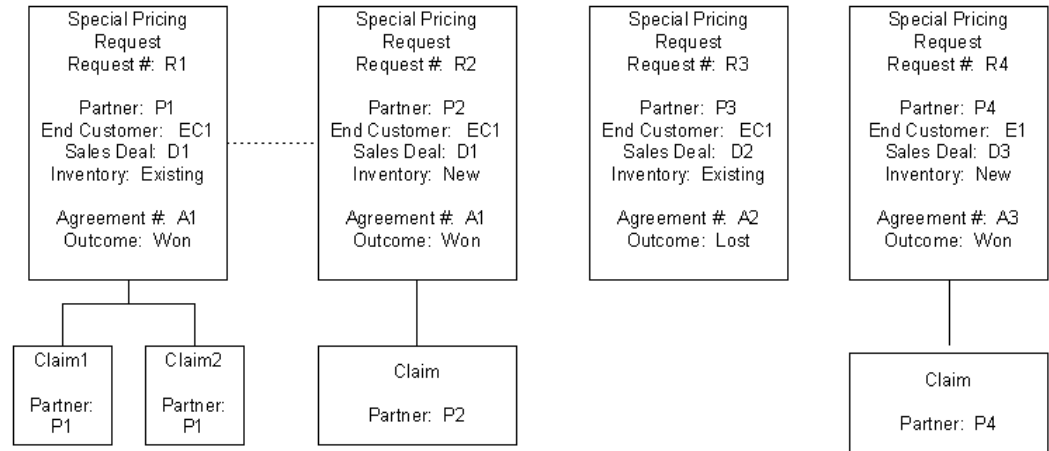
Special Pricing Request
Request #: R1

Partner: P1
End Customer: EC1
Sales Deal: D1
Inventory: Existing

Agreement #: A1
Outcome: Won

Claim1

Partner: P1

Claim2

Partner: P1

Special Pricing Request
Request #: R2

Partner: P2
End Customer: EC1
Sales Deal: D1
Inventory: New

Agreement #: A1
Outcome: Won

Claim

Partner: P2

Special Pricing Request
Request #: R3

Partner: P3
End Customer: EC1
Sales Deal: D2
Inventory: Existing

Agreement #: A2
Outcome: Lost

Special Pricing Request
Request #: R4

Partner: P4
End Customer: E1
Sales Deal: D3
Inventory: New

Agreement #: A3
Outcome: Won

Claim

Partner: P4